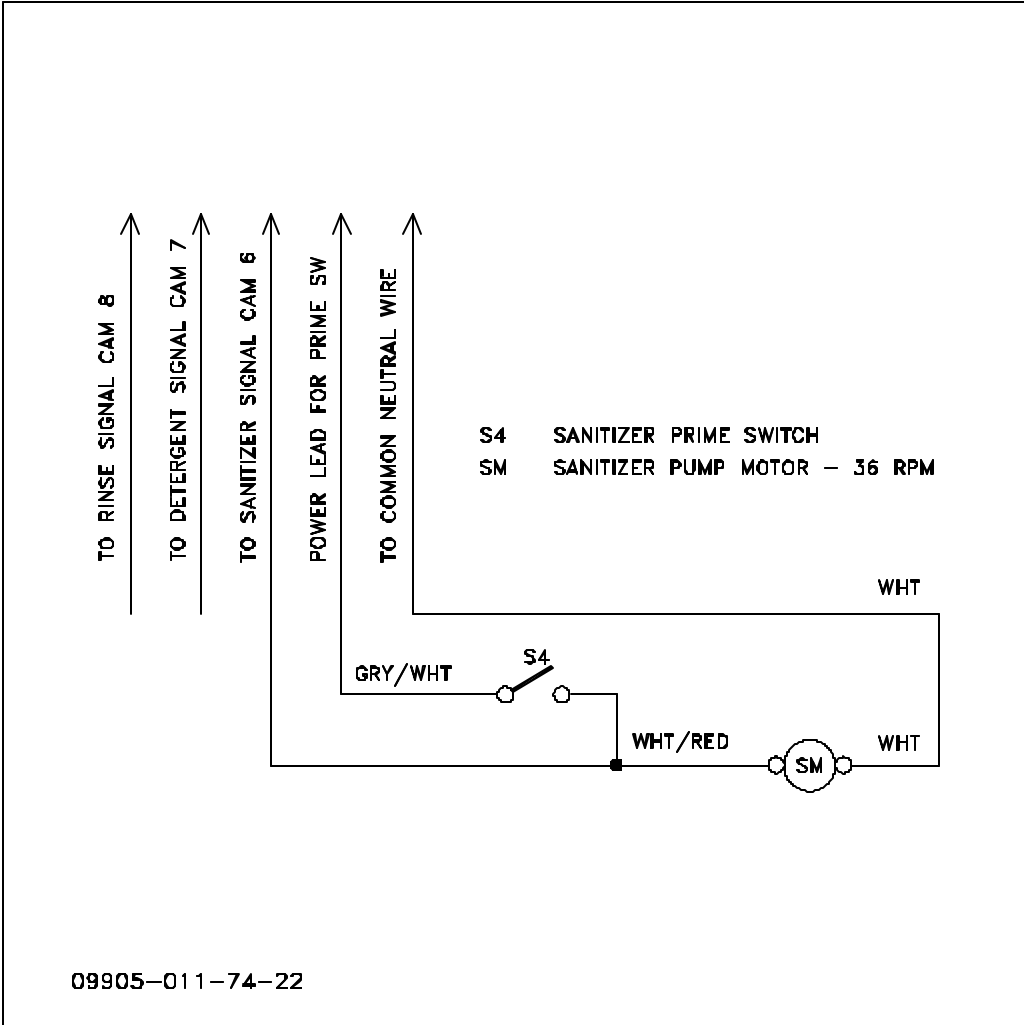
TO RINSE SIGNAL CAM 8

TO DETERGENT SIGNAL CAM 7

TO SANITIZER SIGNAL CAM 6

POWER LEAD FOR PRIME SW

TO COMMON NEUTRAL WIRE

S4 SANITIZER PRIME SWITCH
SM SANITIZER PUMP MOTOR – 36 RPM

WHT

S4

GRY/WHT

WHT/RED

SM

WHT

09905–011–74–22